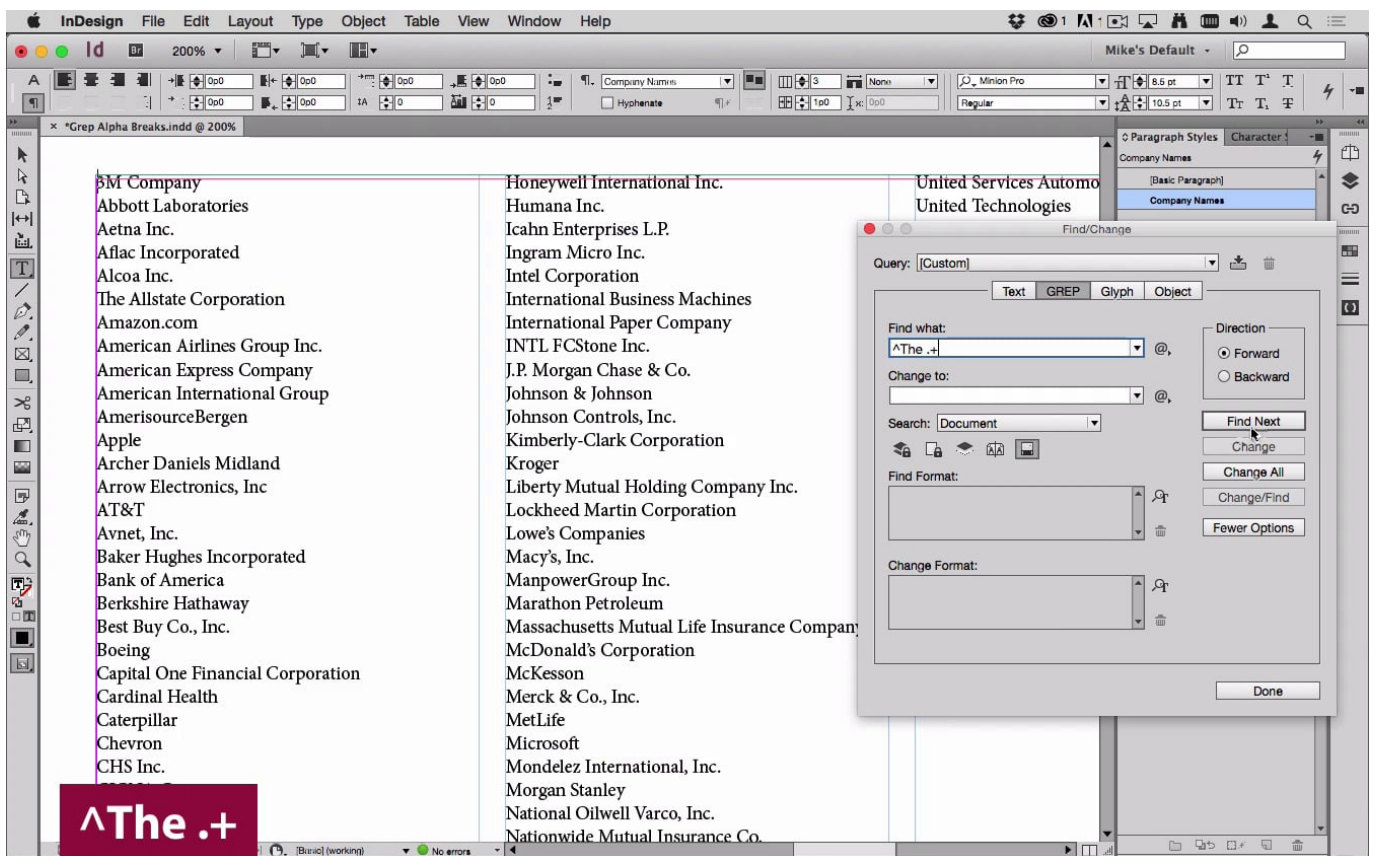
InDesign File Edit Layout Type Object Table View Window Help

Id Br 200%

Mike's Default

0p0 0p0 0p0 0p0 0p0 0p0 0p0 0 0

Company Names

Hyphenate

3

1p0

None

0p0

Minion Pro

Regular

8.5 pt

10.5 pt

× *Grep Alpha Breaks.indd @ 200%

3M Company
Abbott Laboratories
Aetna Inc.
Aflac Incorporated
Alcoa Inc.
The Allstate Corporation
Amazon.com
American Airlines Group Inc.
American Express Company
American International Group
AmerisourceBergen
Apple
Archer Daniels Midland
Arrow Electronics, Inc
AT&T
Avnet, Inc.
Baker Hughes Incorporated
Bank of America
Berkshire Hathaway
Best Buy Co., Inc.
Boeing
Capital One Financial Corporation
Cardinal Health
Caterpillar
Chevron
CHS Inc.

Honeywell International Inc.
Humana Inc.
Icahn Enterprises L.P.
Ingram Micro Inc.
Intel Corporation
International Business Machines
International Paper Company
INTL FCStone Inc.
J.P. Morgan Chase & Co.
Johnson & Johnson
Johnson Controls, Inc.
Kimberly-Clark Corporation
Kroger
Liberty Mutual Holding Company Inc.
Lockheed Martin Corporation
Lowe's Companies
Macy's, Inc.
ManpowerGroup Inc.
Marathon Petroleum
Massachusetts Mutual Life Insurance Company
McDonald's Corporation
McKesson
Merck & Co., Inc.
MetLife
Microsoft
Mondelez International, Inc.
Morgan Stanley
National Oilwell Varco, Inc.
Nationwide Mutual Insurance Co.

United Services Automo
United Technologies

Paragraph Styles Character
Company Names
[Basic Paragraph]
Company Names

Find/Change

Query: [Custom]

Text GREP Glyph Object

Find what:
^The .+

Change to:

Search: Document

Find Format:

Change Format:

Direction
Forward
Backward

Find Next
Change
Change All
Change/Find
Fewer Options

Done

^The .+

[Basic] (working) No errors